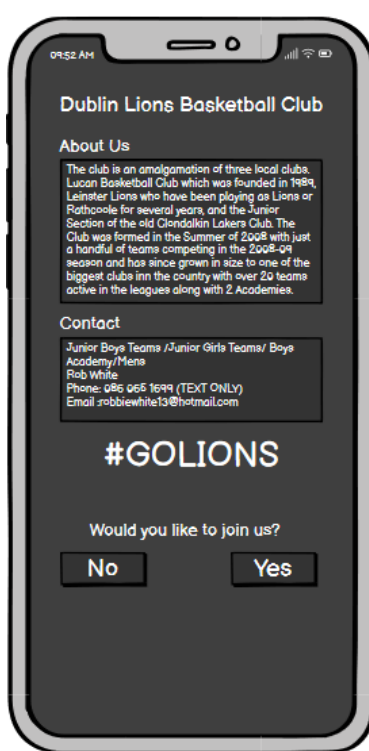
09:52 AM

Dublin Lions Basketball Club

About Us

The club is an amalgamation of three local clubs. Lucan Basketball Club which was founded in 1989, Leinster Lions who have been playing as Lions or Rathcoole for several years, and the Junior Section of the old Clondalkin Lakers Club. The Club was formed in the Summer of 2008 with just a handful of teams competing in the 2008-09 season and has since grown in size to one of the biggest clubs inn the country with over 20 teams active in the leagues along with 2 Academies.

Contact

Junior Boys Teams /Junior Girls Teams/ Boys Academy/Mens
Rob White
Phone: 086 065 1699 (TEXT ONLY)
Email :robbiewhite13@hotmail.com

#GOLIONS

Would you like to join us?

No

Yes